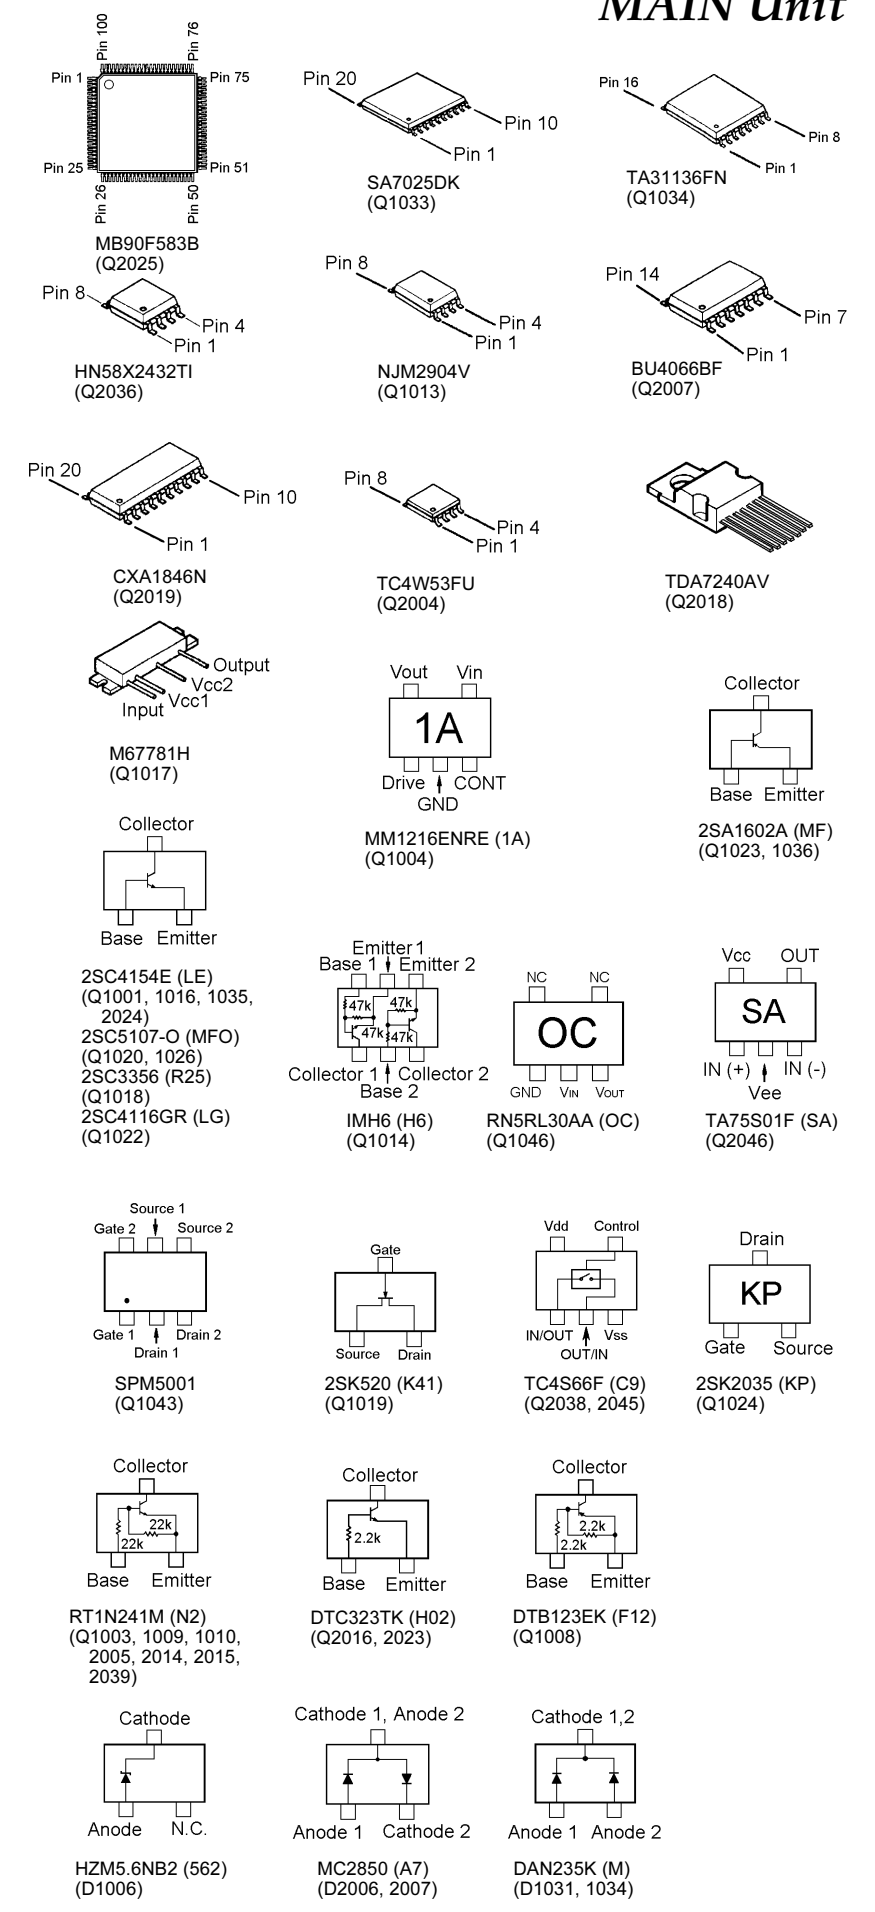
MAIN Unit

Pin 100
Pin 76
Pin 1
Pin 75
Pin 25
Pin 51
Pin 26
Pin 50
MB90F583B
(Q2025)

Pin 20
Pin 10
Pin 1
SA7025DK
(Q1033)

Pin 16
Pin 8
Pin 1
TA31136FN
(Q1034)

Pin 8
Pin 4
Pin 1
HN58X2432TI
(Q2036)

Pin 8
Pin 4
Pin 1
NJM2904V
(Q1013)

Pin 14
Pin 7
Pin 1
BU4066BF
(Q2007)

Pin 20
Pin 10
Pin 1
CXA1846N
(Q2019)

Pin 8
Pin 4
Pin 1
TC4W53FU
(Q2004)

TDA7240AV
(Q2018)

Output
Vcc2
Input Vcc1
M67781H
(Q1017)

Vout Vin
1A
Drive CONT
GND
MM1216ENRE (1A)
(Q1004)

Collector
Base Emitter
2SA1602A (MF)
(Q1023, 1036)

Collector
Base Emitter
2SC4154E (LE)
(Q1001, 1016, 1035, 2024)
2SC5107-O (MFO)
(Q1020, 1026)
2SC3356 (R25)
(Q1018)
2SC4116GR (LG)
(Q1022)

Emitter 1
Base 1 Emitter 2
47k 47k
47k 47k
Collector 1 Collector 2
Base 2
IMH6 (H6)
(Q1014)

NC NC
OC
GND VIN VOUT
RN5RL30AA (OC)
(Q1046)

Vcc OUT
SA
IN (+) IN (-)
Vee
TA75S01F (SA)
(Q2046)

Source 1
Gate 2 Source 2
Gate 1 Drain 2
Drain 1
SPM5001
(Q1043)

Gate
Source Drain
2SK520 (K41)
(Q1019)

Vdd Control
IN/OUT Vss
OUT/IN
TC4S66F (C9)
(Q2038, 2045)

Drain
KP
Gate Source
2SK2035 (KP)
(Q1024)

Collector
22k
22k
Base Emitter
RT1N241M (N2)
(Q1003, 1009, 1010, 2005, 2014, 2015, 2039)

Collector
2.2k
Base Emitter
DTC323TK (H02)
(Q2016, 2023)

Collector
2.2k
2.2k
Base Emitter
DTB123EK (F12)
(Q1008)

Cathode
Anode N.C.
HZM5.6NB2 (562)
(D1006)

Cathode 1, Anode 2
Anode 1 Cathode 2
MC2850 (A7)
(D2006, 2007)

Cathode 1,2
Anode 1 Anode 2
DAN235K (M)
(D1031, 1034)